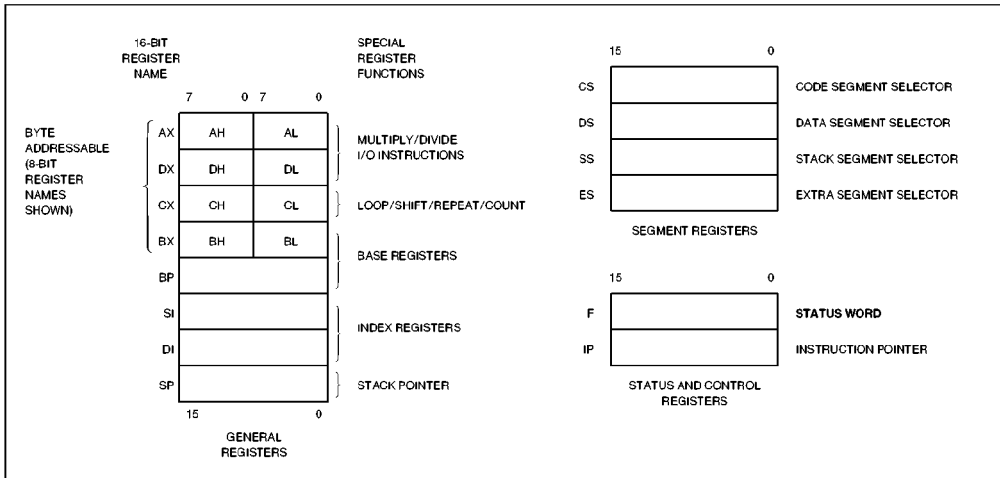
16-BIT REGISTER NAME

SPECIAL REGISTER FUNCTIONS

7 0 7 0

BYTE ADDRESSABLE (8-BIT REGISTER NAMES SHOWN)

AX AH AL

DX DH DL

MULTIPLY/DIVIDE I/O INSTRUCTIONS

CX CH CL

LOOP/SHIFT/REPEAT/COUNT

BX BH BL

BP

BASE REGISTERS

SI

DI

INDEX REGISTERS

SP

STACK POINTER

15 0

GENERAL REGISTERS

15 0

CS CODE SEGMENT SELECTOR

DS DATA SEGMENT SELECTOR

SS STACK SEGMENT SELECTOR

ES EXTRA SEGMENT SELECTOR

SEGMENT REGISTERS

15 0

F STATUS WORD

IP INSTRUCTION POINTER

STATUS AND CONTROL REGISTERS